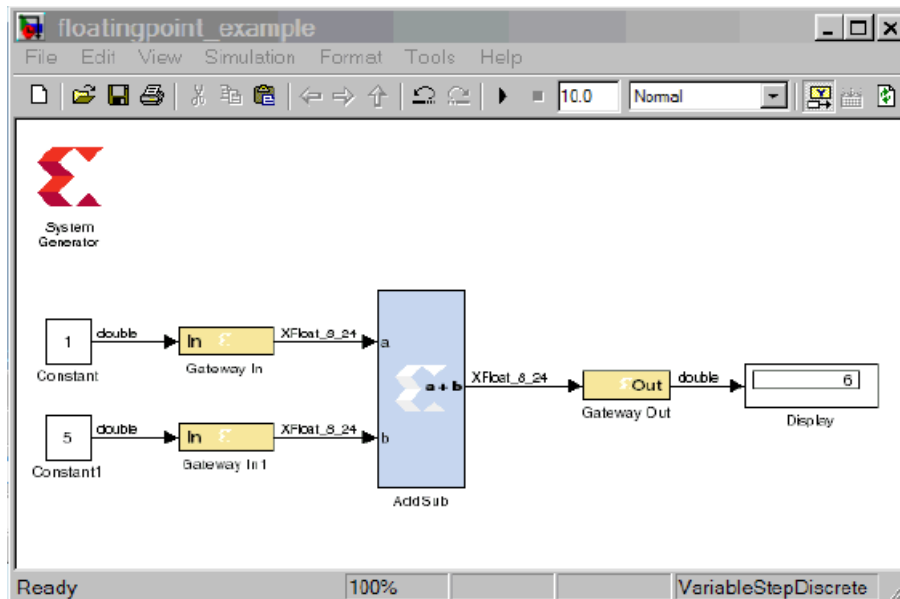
floatingpoint_example

File Edit View Simulation Format Tools Help

10.0 Normal

System Generator

1 Constant double In Gateway In XFloat_8_24 a

5 Constant1 double In Gateway In1 XFloat_8_24 b

a + b AddSub XFloat_8_24 Out Gateway Out double 6 Display

Ready 100% VariableStepDiscrete